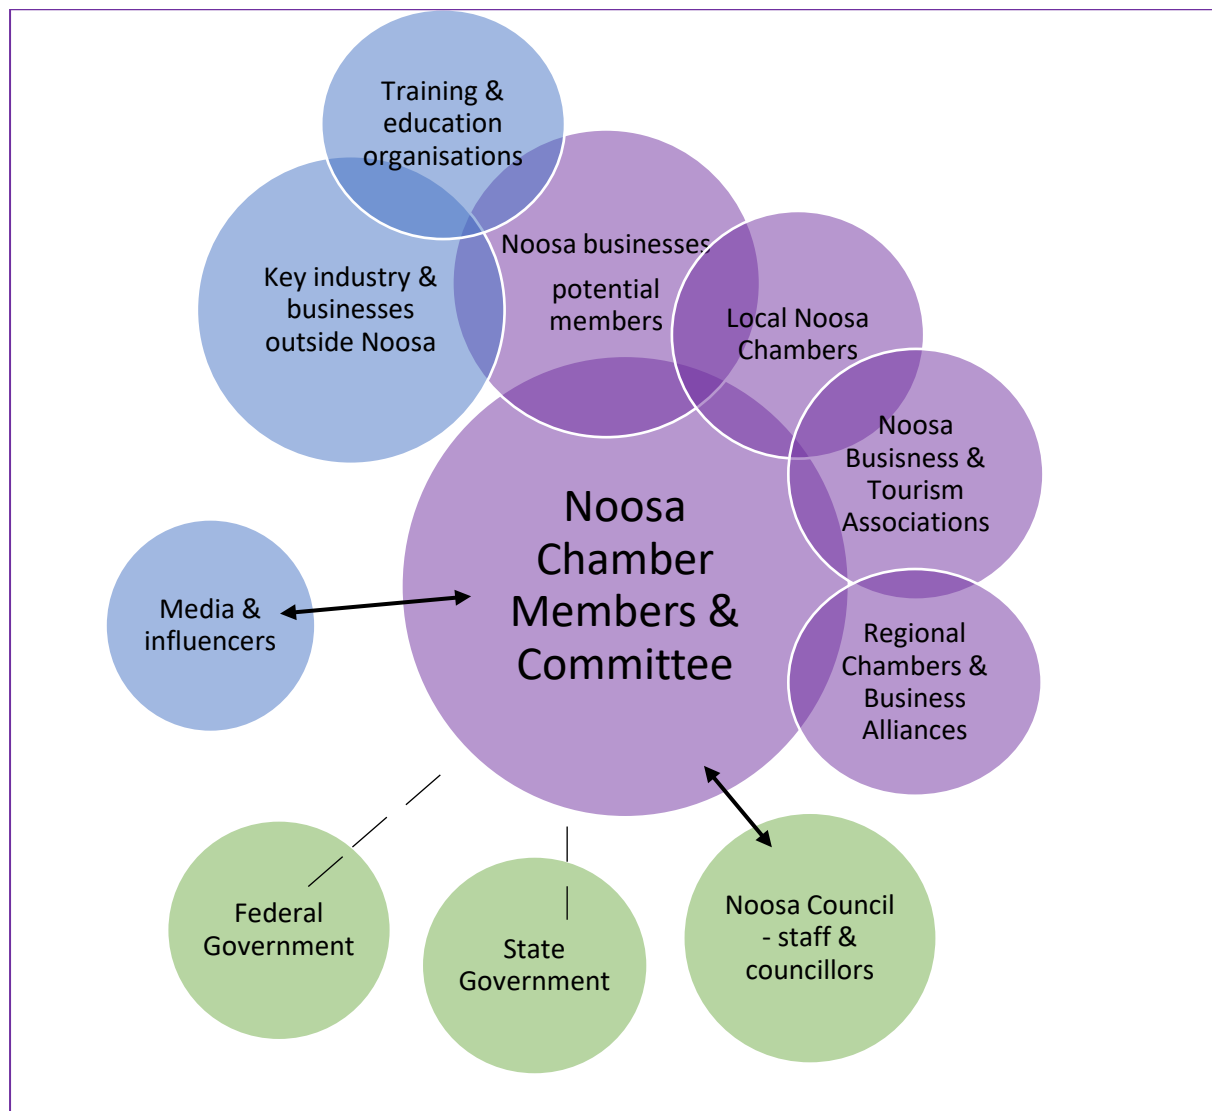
Training & education organisations

Key industry & businesses outside Noosa

Noosa businesses

potential members

Local Noosa Chambers

Noosa Busisness & Tourism Associations

Noosa Chamber Members & Committee

Media & influencers

Regional Chambers & Business Alliances

Federal Government

State Government

Noosa Council - staff & councillors